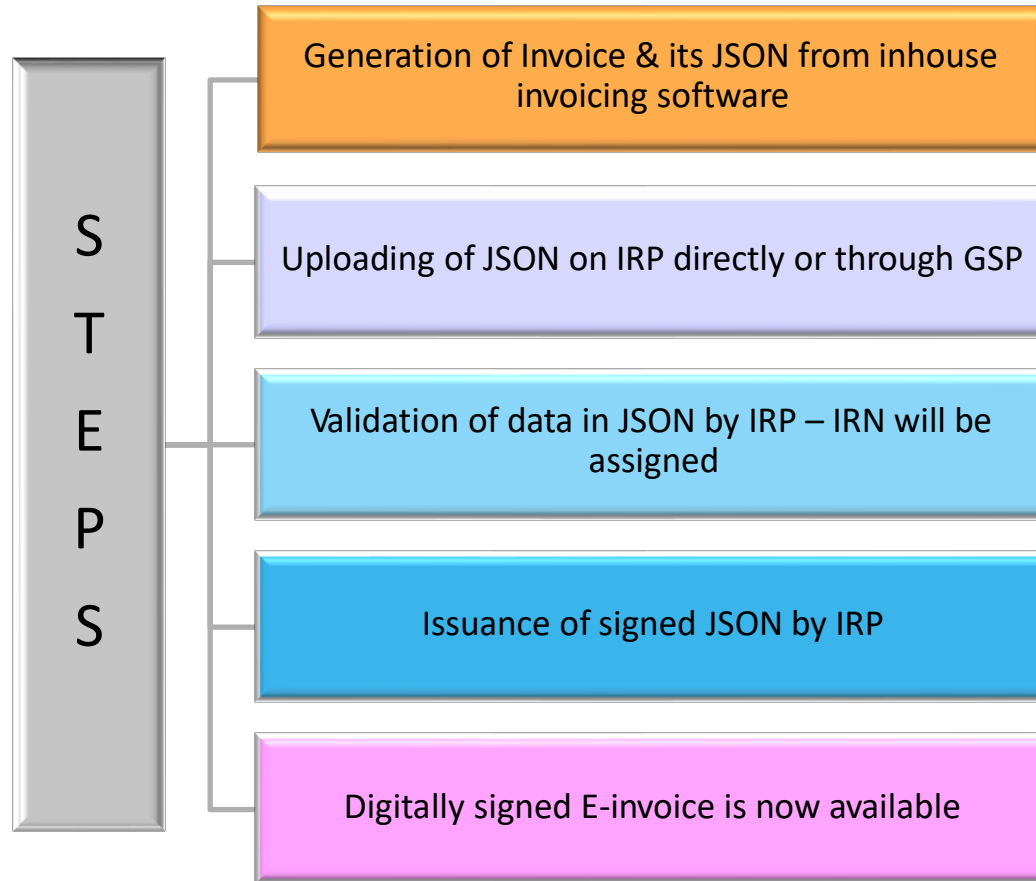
S
T
E
P
S

Generation of Invoice & its JSON from inhouse invoicing software

Uploading of JSON on IRP directly or through GSP

Validation of data in JSON by IRP – IRN will be assigned

Issuance of signed JSON by IRP

Digitally signed E-invoice is now available